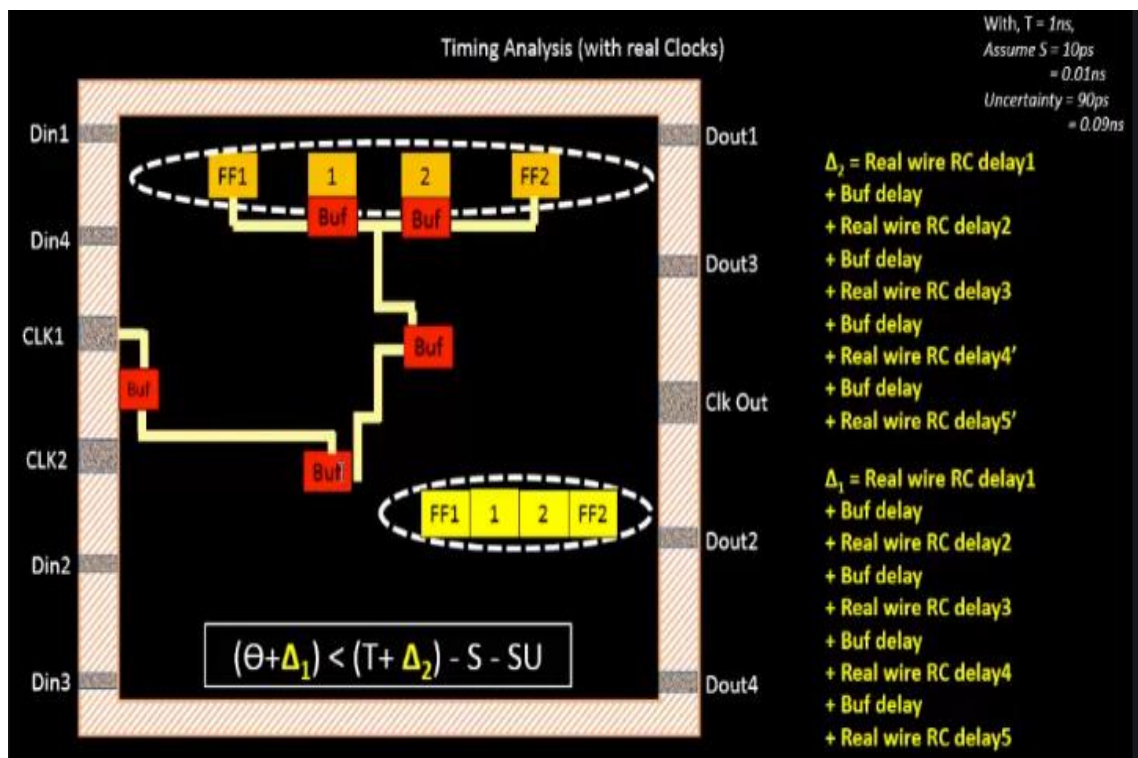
Timing Analysis (with real Clocks)

With, T = 1ns,
Assume S = 10ps
= 0.01ns
Uncertainty = 90ps
= 0.09ns

Din1

Din4

CLK1

CLK2

Din2

Din3

FF1 1 2 FF2

Buf Buf

Buf

Buf

Buf

FF1 1 2 FF2

$(\Theta+\Delta_1) < (T+\Delta_2) - S - SU$

Dout1

Dout3

Clk Out

Dout2

Dout4

$\Delta_2$ = Real wire RC delay1
+ Buf delay
+ Real wire RC delay2
+ Buf delay
+ Real wire RC delay3
+ Buf delay
+ Real wire RC delay4'
+ Buf delay
+ Real wire RC delay5'

$\Delta_1$ = Real wire RC delay1
+ Buf delay
+ Real wire RC delay2
+ Buf delay
+ Real wire RC delay3
+ Buf delay
+ Real wire RC delay4
+ Buf delay
+ Real wire RC delay5